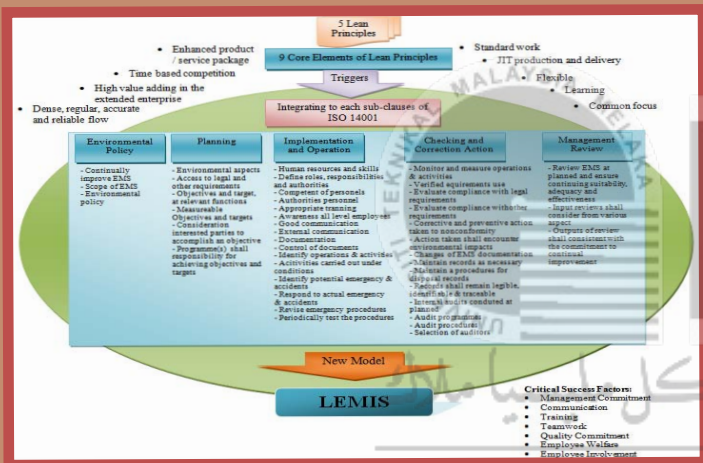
5 Lean Principles

9 Core Elements of Lean Principles

• Enhanced product / service package
• Time based competition
• High value adding in the extended enterprise
• Dense, regular, accurate and reliable flow

• Standard work
• JIT production and delivery
• Flexible
• Learning
• Common focus

Triggers

Integrating to each sub-clauses of ISO 14001

| Environmental Policy | Planning | Implementation and Operation | Checking and Correction Action | Management Review |
|---|---|---|---|---|
| - Continually improve EMS - Scope of EMS - Environmental policy | - Environmental aspects - Access to legal and other requirements - Objectives and target, at relevant functions - Measureable Objectives and targets - Consideration interested parties to accomplish an objective - Programme(s) shall responsibility for achieving objectives and targets | - Human resources and skills - Define roles, responsibilities and authorities - Competent of personels - Authorities personnel - Appropriate tranning - Awareness all level employees - Good communication - External communication - Documentation - Control of documents - Identify operations & activities - Activities carried out under conditions - Identify potential emergency & accidents - Respond to actual emergency & accidents - Revise emergency procedures - Periodically test the procedures | - Monitor and measure operations & activities - Verified equirements use - Evaluate compliance with legal requirements - Evaluate compliance withother requirements - Corrective and preventive action taken to nonconformity - Action taken shall encounter environmental impacts - Changes of EMS documentation - Maintain records as necessary - Maintain a procedures for disposal records - Records shall remain legible, identifiable & traceable - Internal audits conducted at planned - Audit programmes - Audit procedures - Selection of auditors | - Review EMS at planned and ensure continuing suitability, adequacy and effectiveness - Input reviews shall consider from various aspect - Outputs of review shall consistent with the commitment to continual improvement |

New Model

LEMIS

Critical Success Factors:
• Management Commitment
• Communication
• Training
• Teamwork
• Quality Commitment
• Employee Welfare
• Employee Involvment